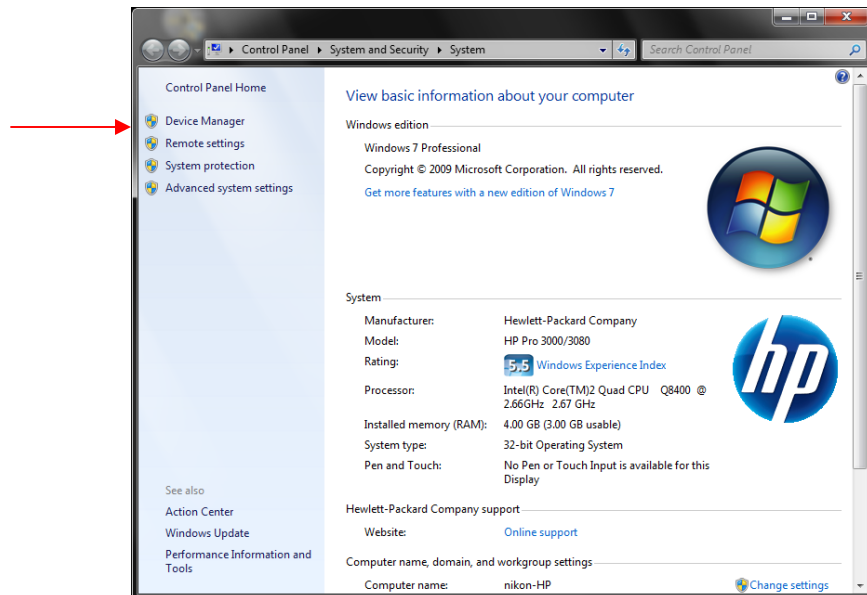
Control Panel ▸ System and Security ▸ System

Search Control Panel

Control Panel Home

Device Manager

Remote settings

System protection

Advanced system settings

See also

Action Center

Windows Update

Performance Information and Tools

View basic information about your computer

Windows edition

Windows 7 Professional

Copyright © 2009 Microsoft Corporation. All rights reserved.

Get more features with a new edition of Windows 7

System

| | |
|---|---|
| Manufacturer: | Hewlett-Packard Company |
| Model: | HP Pro 3000/3080 |
| Rating: | 5.5 Windows Experience Index |
| Processor: | Intel(R) Core(TM)2 Quad CPU Q8400 @ 2.66GHz 2.67 GHz |
| Installed memory (RAM): | 4.00 GB (3.00 GB usable) |
| System type: | 32-bit Operating System |
| Pen and Touch: | No Pen or Touch Input is available for this Display |

hp

Hewlett-Packard Company support

Website: Online support

Computer name, domain, and workgroup settings

Computer name: nikon-HP

Change settings